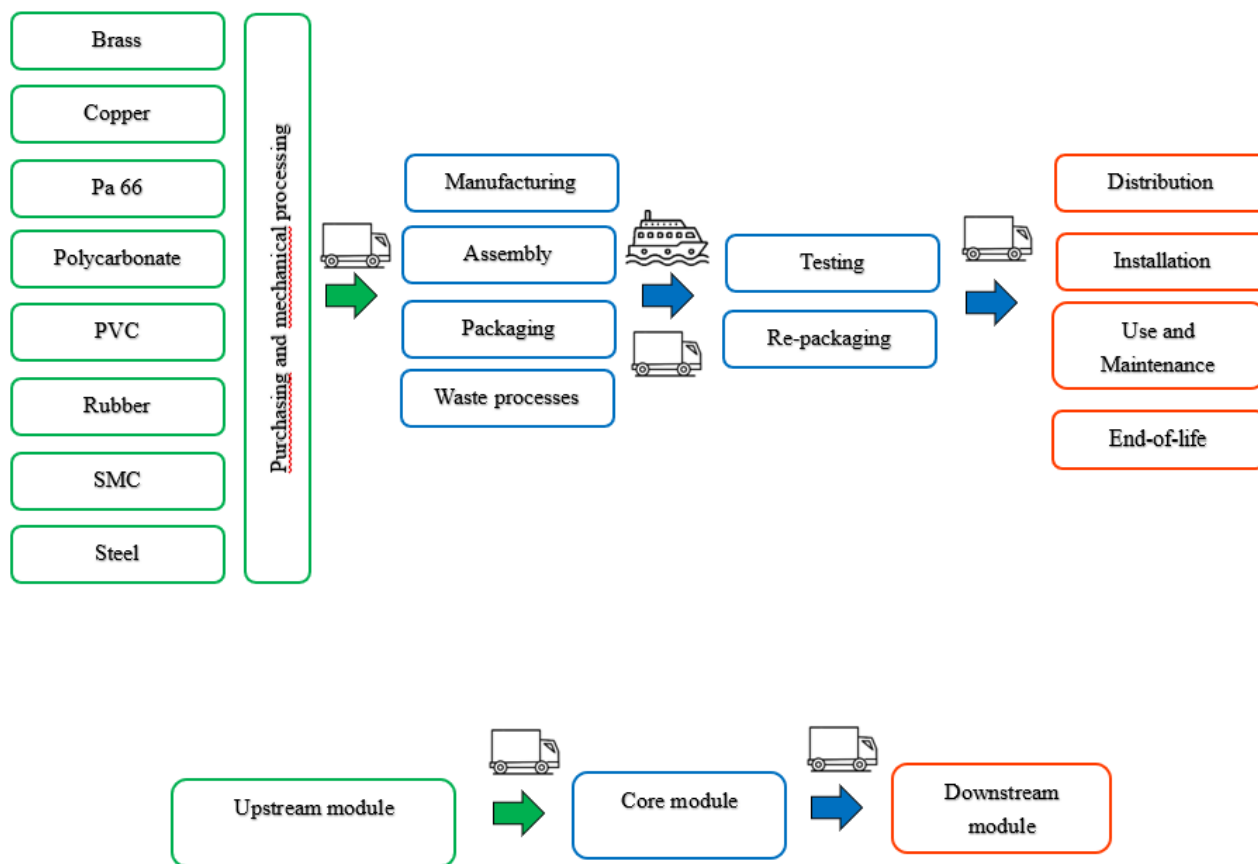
Brass

Copper

Pa 66

Polycarbonate

PVC

Rubber

SMC

Steel

Purchasing and mechanical processing

Manufacturing

Assembly

Packaging

Waste processes

Testing

Re-packaging

Distribution

Installation

Use and Maintenance

End-of-life

Upstream module

Core module

Downstream module